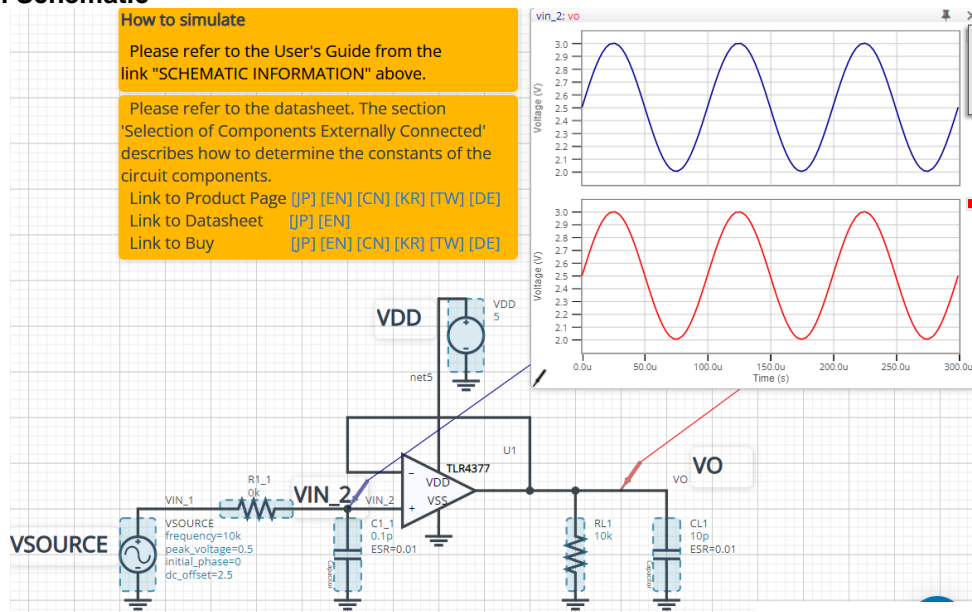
How to simulate

Please refer to the User's Guide from the link "SCHEMATIC INFORMATION" above.

Please refer to the datasheet. The section 'Selection of Components Externally Connected' describes how to determine the constants of the circuit components.
Link to Product Page [JP] [EN] [CN] [KR] [TW] [DE]
Link to Datasheet [JP] [EN]
Link to Buy [JP] [EN] [CN] [KR] [TW] [DE]

vin_2; vo

Voltage (V)
3.0
2.9
2.8
2.7
2.6
2.5
2.4
2.3
2.2
2.1
2.0

Voltage (V)
3.0
2.9
2.8
2.7
2.6
2.5
2.4
2.3
2.2
2.1
2.0

0.0u 50.0u 100.0u 150.0u 200.0u 250.0u 300.0u
Time (s)

VDD
VDD
5
net5
U1
TLR4377
VDD
VSS
VO
VO
R1_1
0k
VIN_1
VIN_2
VIN_2
VSOURCE
VSOURCE
frequency=10k
peak_voltage=0.5
initial_phase=0
dc_offset=2.5
C1_1
0.1p
ESR=0.01
RL1
10k
CL1
10p
ESR=0.01